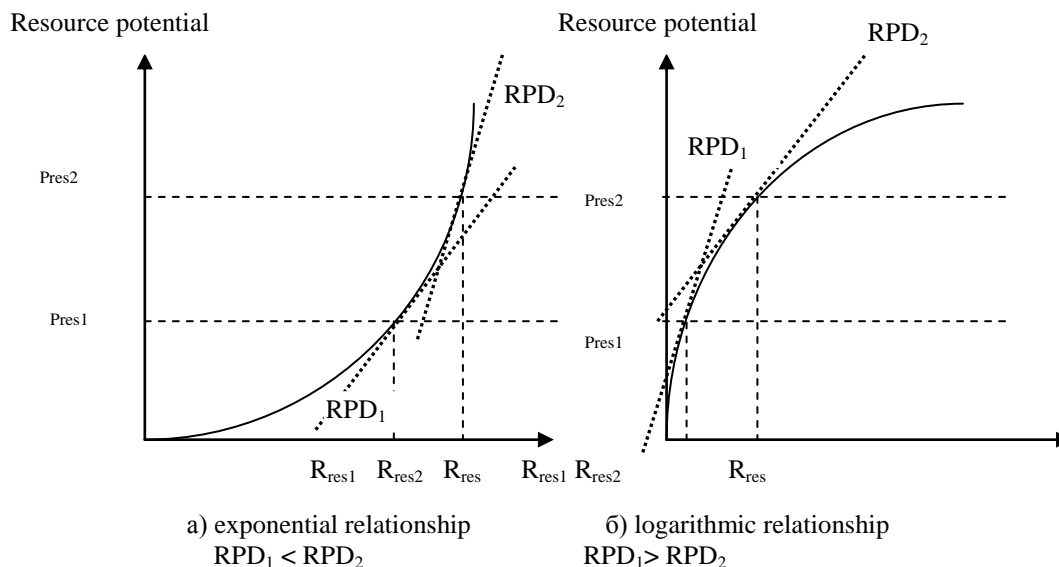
Resource potential

$RPD_2$

Pres2

Pres1

$RPD_1$

$R_{res1}$ $R_{res2}$ $R_{res}$

а) exponential relationship
$RPD_1 < RPD_2$

Resource potential

$RPD_2$

$RPD_1$

Pres2

Pres1

$R_{res1}$ $R_{res2}$ $R_{res}$

б) logarithmic relationship
$RPD_1 > RPD_2$